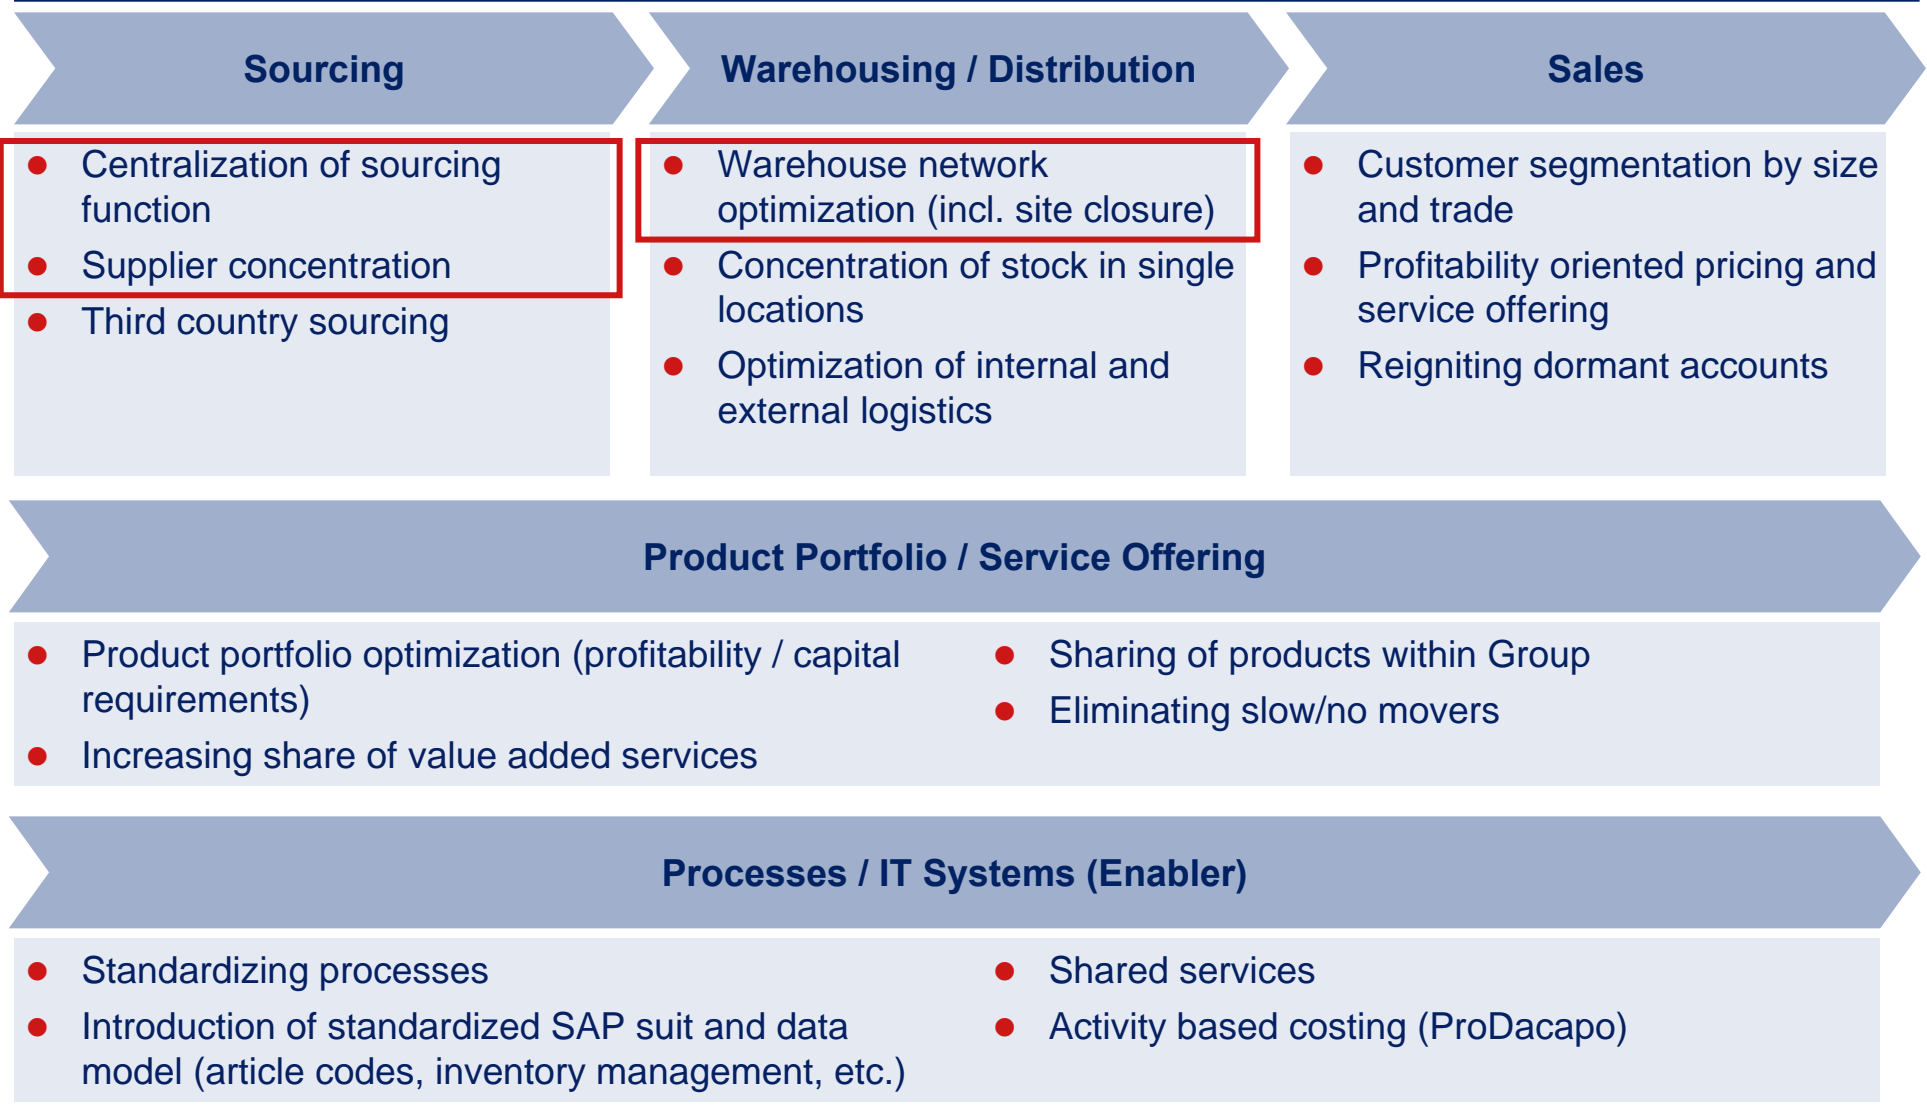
Sourcing

- Centralization of sourcing function
- Supplier concentration
- Third country sourcing

Warehousing / Distribution

- Warehouse network optimization (incl. site closure)
- Concentration of stock in single locations
- Optimization of internal and external logistics

Sales

- Customer segmentation by size and trade
- Profitability oriented pricing and service offering
- Reigniting dormant accounts

Product Portfolio / Service Offering

- Product portfolio optimization (profitability / capital requirements)
- Increasing share of value added services
- Sharing of products within Group
- Eliminating slow/no movers

Processes / IT Systems (Enabler)

- Standardizing processes
- Introduction of standardized SAP suit and data model (article codes, inventory management, etc.)
- Shared services
- Activity based costing (ProDacapo)